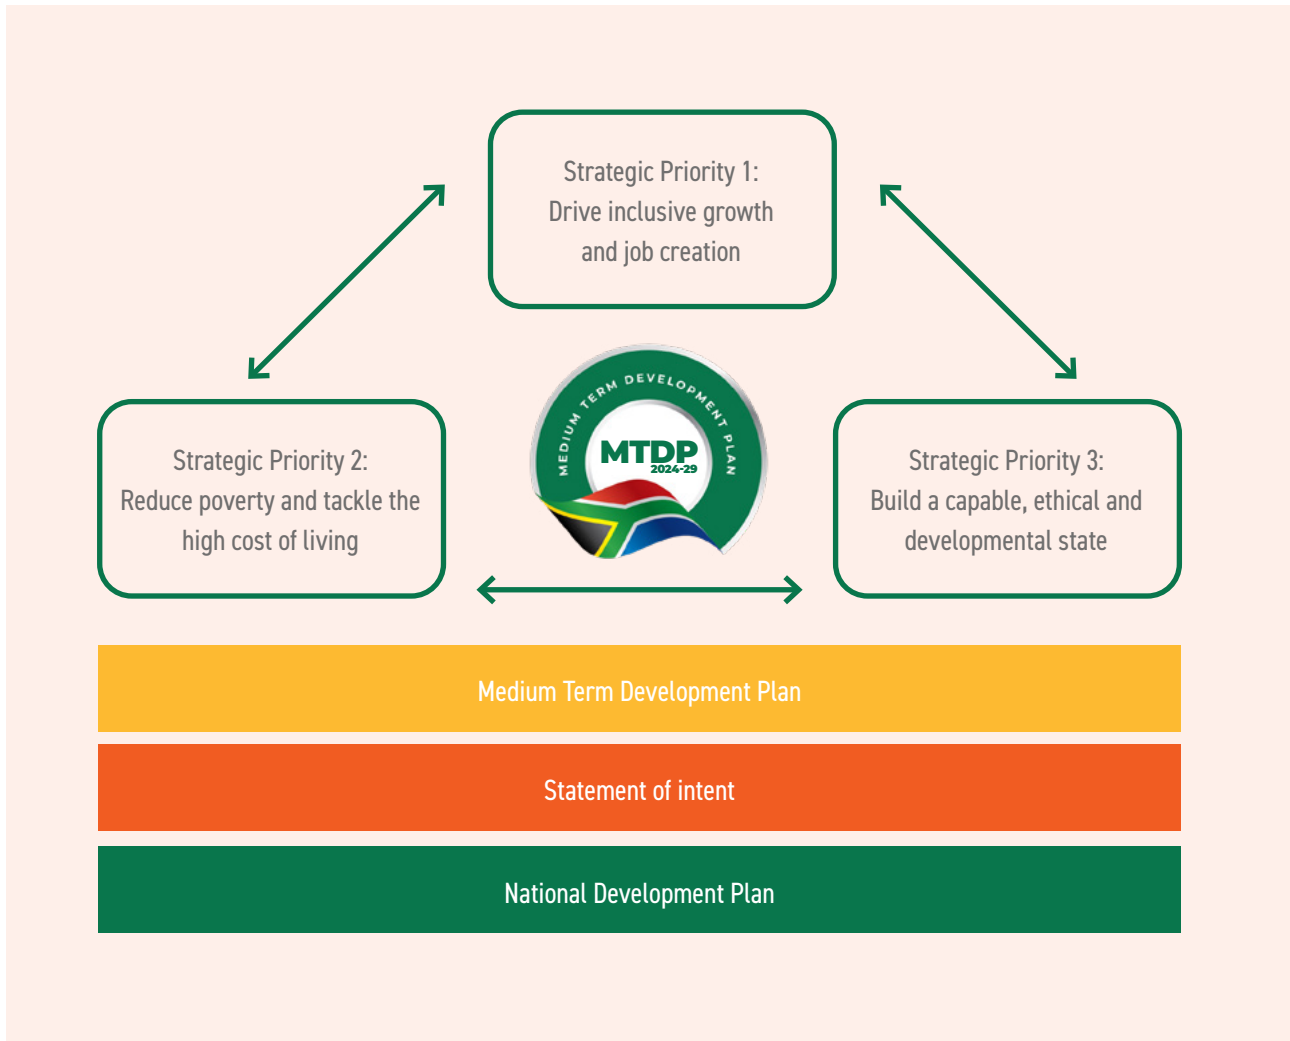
Strategic Priority 1:
Drive inclusive growth and job creation

MEDIUM TERM DEVELOPMENT PLAN
MTDP
2024-29

Strategic Priority 2:
Reduce poverty and tackle the high cost of living

Strategic Priority 3:
Build a capable, ethical and developmental state

Medium Term Development Plan

Statement of intent

National Development Plan